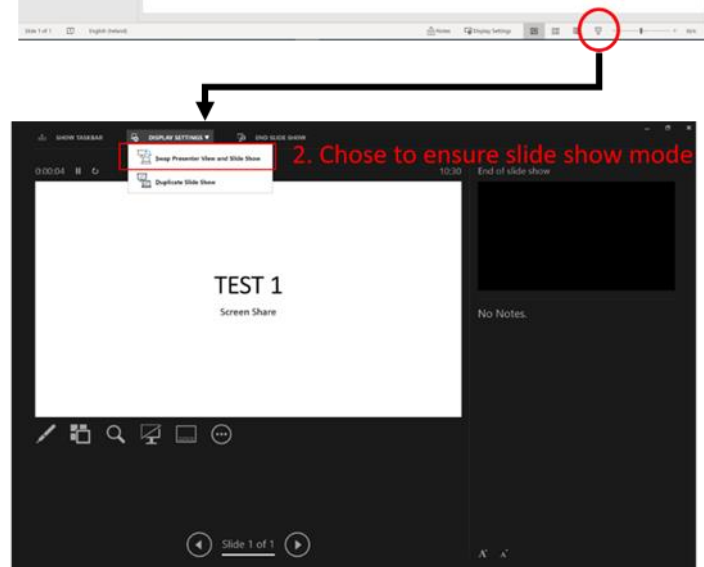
Slide 1 of 1 English (Ireland) Notes Display Settings 86%

SHOW TASKBAR DISPLAY SETTINGS ▾ END SLIDE SHOW

Swap Presenter View and Slide Show

Duplicate Slide Show

2. Chose to ensure slide show mode

0:00:04

10:30

End of slide show

TEST 1

Screen Share

No Notes.

Slide 1 of 1